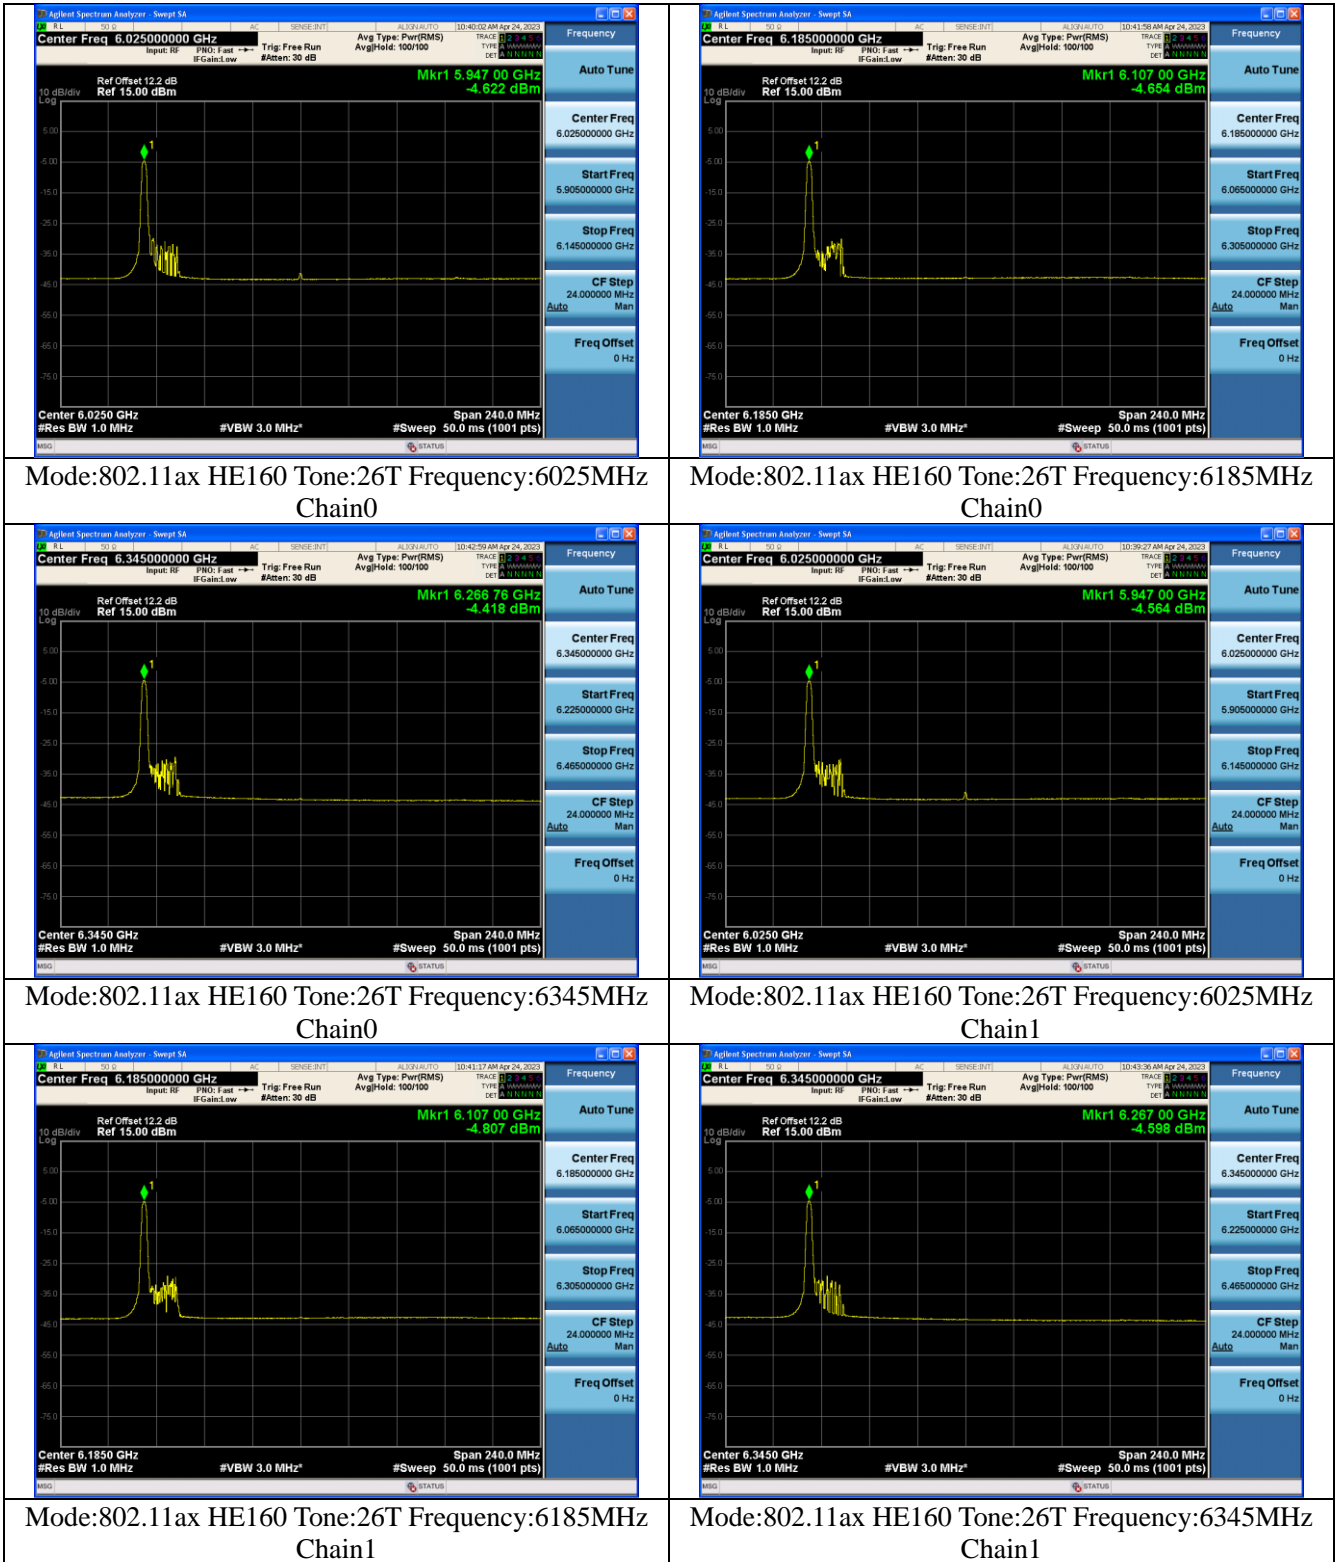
| Agilent Spectrum Analyzer - Swept SA<br>Center Freq 6.025000000 GHz<br>Input: RF PNO: Fast IFGain:Low<br>Trig: Free Run #Atten: 30 dB<br>Avg Type: Pwr(RMS) Avg\|Hold: 100/100<br>10:40:02 AM Apr 24, 2023<br>Ref Offset 12.2 dB<br>10 dB/div Ref 15.00 dBm<br>Log<br>Mkr1 5.947 00 GHz<br>-4.622 dBm<br>5.00 -5.00 -15.0 -25.0 -35.0 -45.0 -55.0 -65.0 -75.0<br>Center 6.0250 GHz #Res BW 1.0 MHz #VBW 3.0 MHz* Span 240.0 MHz #Sweep 50.0 ms (1001 pts)<br>MSG STATUS<br>Frequency<br>Auto Tune<br>Center Freq 6.025000000 GHz<br>Start Freq 5.905000000 GHz<br>Stop Freq 6.145000000 GHz<br>CF Step 24.000000 MHz Auto Man<br>Freq Offset 0 Hz | Agilent Spectrum Analyzer - Swept SA<br>Center Freq 6.185000000 GHz<br>Input: RF PNO: Fast IFGain:Low<br>Trig: Free Run #Atten: 30 dB<br>Avg Type: Pwr(RMS) Avg\|Hold: 100/100<br>10:41:58 AM Apr 24, 2023<br>Ref Offset 12.2 dB<br>10 dB/div Ref 15.00 dBm<br>Log<br>Mkr1 6.107 00 GHz<br>-4.654 dBm<br>5.00 -5.00 -15.0 -25.0 -35.0 -45.0 -55.0 -65.0 -75.0<br>Center 6.1850 GHz #Res BW 1.0 MHz #VBW 3.0 MHz* Span 240.0 MHz #Sweep 50.0 ms (1001 pts)<br>MSG STATUS<br>Frequency<br>Auto Tune<br>Center Freq 6.185000000 GHz<br>Start Freq 6.065000000 GHz<br>Stop Freq 6.305000000 GHz<br>CF Step 24.000000 MHz Auto Man<br>Freq Offset 0 Hz |
|---|---|
| Mode:802.11ax HE160 Tone:26T Frequency:6025MHz Chain0 | Mode:802.11ax HE160 Tone:26T Frequency:6185MHz Chain0 |
| Agilent Spectrum Analyzer - Swept SA<br>Center Freq 6.345000000 GHz<br>Input: RF PNO: Fast IFGain:Low<br>Trig: Free Run #Atten: 30 dB<br>Avg Type: Pwr(RMS) Avg\|Hold: 100/100<br>10:42:59 AM Apr 24, 2023<br>Ref Offset 12.2 dB<br>10 dB/div Ref 15.00 dBm<br>Log<br>Mkr1 6.266 76 GHz<br>-4.418 dBm<br>5.00 -5.00 -15.0 -25.0 -35.0 -45.0 -55.0 -65.0 -75.0<br>Center 6.3450 GHz #Res BW 1.0 MHz #VBW 3.0 MHz* Span 240.0 MHz #Sweep 50.0 ms (1001 pts)<br>MSG STATUS<br>Frequency<br>Auto Tune<br>Center Freq 6.345000000 GHz<br>Start Freq 6.225000000 GHz<br>Stop Freq 6.465000000 GHz<br>CF Step 24.000000 MHz Auto Man<br>Freq Offset 0 Hz | Agilent Spectrum Analyzer - Swept SA<br>Center Freq 6.025000000 GHz<br>Input: RF PNO: Fast IFGain:Low<br>Trig: Free Run #Atten: 30 dB<br>Avg Type: Pwr(RMS) Avg\|Hold: 100/100<br>10:39:27 AM Apr 24, 2023<br>Ref Offset 12.2 dB<br>10 dB/div Ref 15.00 dBm<br>Log<br>Mkr1 5.947 00 GHz<br>-4.564 dBm<br>5.00 -5.00 -15.0 -25.0 -35.0 -45.0 -55.0 -65.0 -75.0<br>Center 6.0250 GHz #Res BW 1.0 MHz #VBW 3.0 MHz* Span 240.0 MHz #Sweep 50.0 ms (1001 pts)<br>MSG STATUS<br>Frequency<br>Auto Tune<br>Center Freq 6.025000000 GHz<br>Start Freq 5.905000000 GHz<br>Stop Freq 6.145000000 GHz<br>CF Step 24.000000 MHz Auto Man<br>Freq Offset 0 Hz |
| Mode:802.11ax HE160 Tone:26T Frequency:6345MHz Chain0 | Mode:802.11ax HE160 Tone:26T Frequency:6025MHz Chain1 |
| Agilent Spectrum Analyzer - Swept SA<br>Center Freq 6.185000000 GHz<br>Input: RF PNO: Fast IFGain:Low<br>Trig: Free Run #Atten: 30 dB<br>Avg Type: Pwr(RMS) Avg\|Hold: 100/100<br>10:41:17 AM Apr 24, 2023<br>Ref Offset 12.2 dB<br>10 dB/div Ref 15.00 dBm<br>Log<br>Mkr1 6.107 00 GHz<br>-4.807 dBm<br>5.00 -5.00 -15.0 -25.0 -35.0 -45.0 -55.0 -65.0 -75.0<br>Center 6.1850 GHz #Res BW 1.0 MHz #VBW 3.0 MHz* Span 240.0 MHz #Sweep 50.0 ms (1001 pts)<br>MSG STATUS<br>Frequency<br>Auto Tune<br>Center Freq 6.185000000 GHz<br>Start Freq 6.065000000 GHz<br>Stop Freq 6.305000000 GHz<br>CF Step 24.000000 MHz Auto Man<br>Freq Offset 0 Hz | Agilent Spectrum Analyzer - Swept SA<br>Center Freq 6.345000000 GHz<br>Input: RF PNO: Fast IFGain:Low<br>Trig: Free Run #Atten: 30 dB<br>Avg Type: Pwr(RMS) Avg\|Hold: 100/100<br>10:43:36 AM Apr 24, 2023<br>Ref Offset 12.2 dB<br>10 dB/div Ref 15.00 dBm<br>Log<br>Mkr1 6.267 00 GHz<br>-4.598 dBm<br>5.00 -5.00 -15.0 -25.0 -35.0 -45.0 -55.0 -65.0 -75.0<br>Center 6.3450 GHz #Res BW 1.0 MHz #VBW 3.0 MHz* Span 240.0 MHz #Sweep 50.0 ms (1001 pts)<br>MSG STATUS<br>Frequency<br>Auto Tune<br>Center Freq 6.345000000 GHz<br>Start Freq 6.225000000 GHz<br>Stop Freq 6.465000000 GHz<br>CF Step 24.000000 MHz Auto Man<br>Freq Offset 0 Hz |
| Mode:802.11ax HE160 Tone:26T Frequency:6185MHz Chain1 | Mode:802.11ax HE160 Tone:26T Frequency:6345MHz Chain1 |